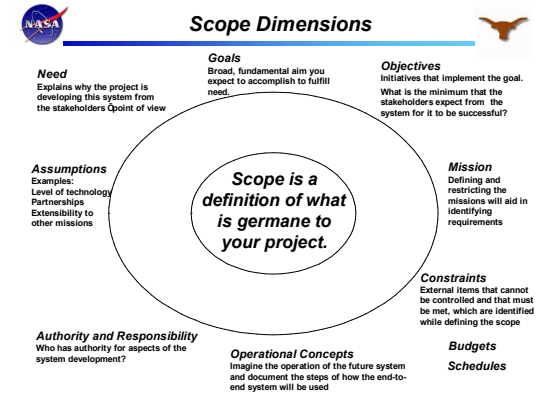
NASA

Scope Dimensions

Goals
Broad, fundamental aim you expect to accomplish to fulfill need.

Need
Explains why the project is developing this system from the stakeholders Ópoint of view

Objectives
Initiatives that implement the goal.
What is the minimum that the stakeholders expect from the system for it to be successful?

Assumptions
Examples:
Level of technology
Partnerships
Extensibility to other missions

Scope is a definition of what is germane to your project.

Mission
Defining and restricting the missions will aid in identifying requirements

Constraints
External items that cannot be controlled and that must be met, which are identified while defining the scope

Budgets

Schedules

Authority and Responsibility
Who has authority for aspects of the system development?

Operational Concepts
Imagine the operation of the future system and document the steps of how the end-to-end system will be used